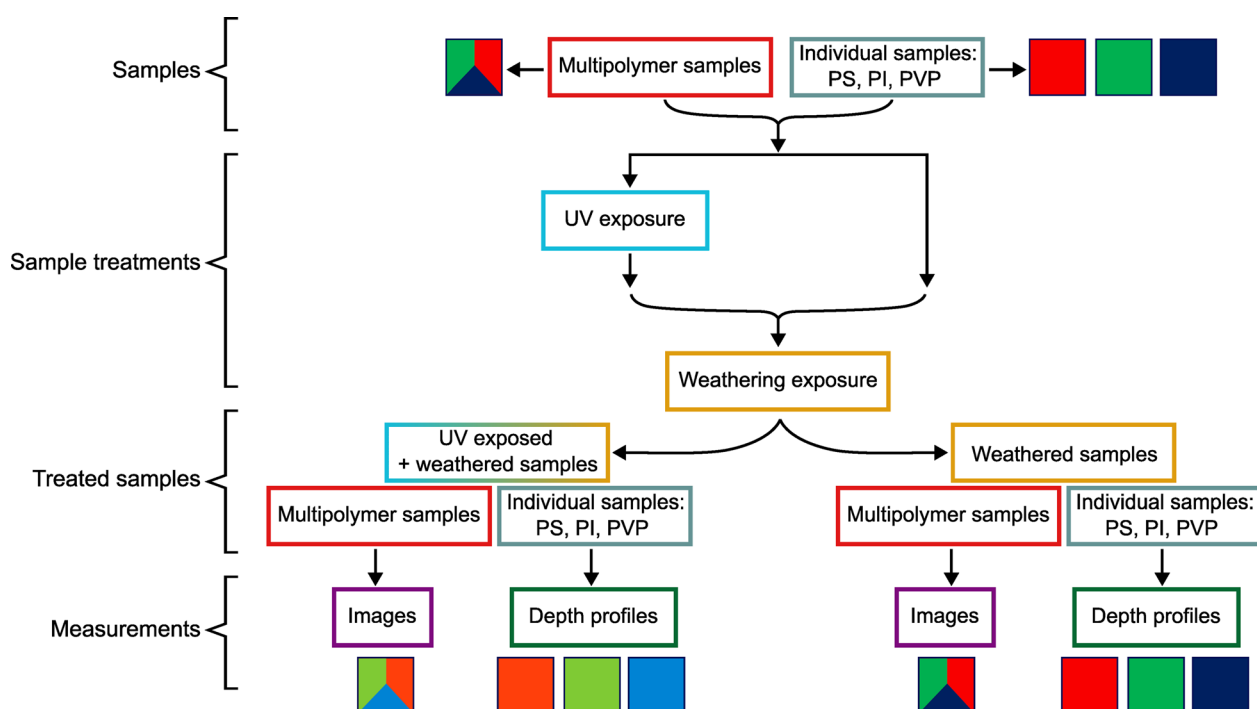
Samples

Multipolymer samples

Individual samples: PS, PI, PVP

Sample treatments

UV exposure

Weathering exposure

Treated samples

UV exposed + weathered samples

Weathered samples

Multipolymer samples

Individual samples: PS, PI, PVP

Multipolymer samples

Individual samples: PS, PI, PVP

Measurements

Images

Depth profiles

Images

Depth profiles